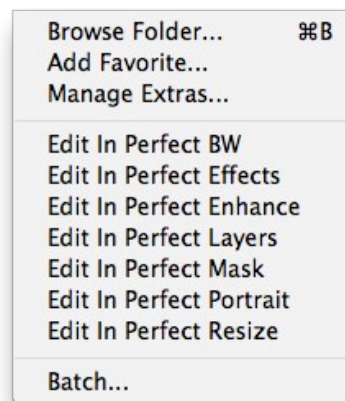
Browse Folder... ⌘B
Add Favorite...
Manage Extras...

Edit In Perfect BW
Edit In Perfect Effects
Edit In Perfect Enhance
Edit In Perfect Layers
Edit In Perfect Mask
Edit In Perfect Portrait
Edit In Perfect Resize

Batch...